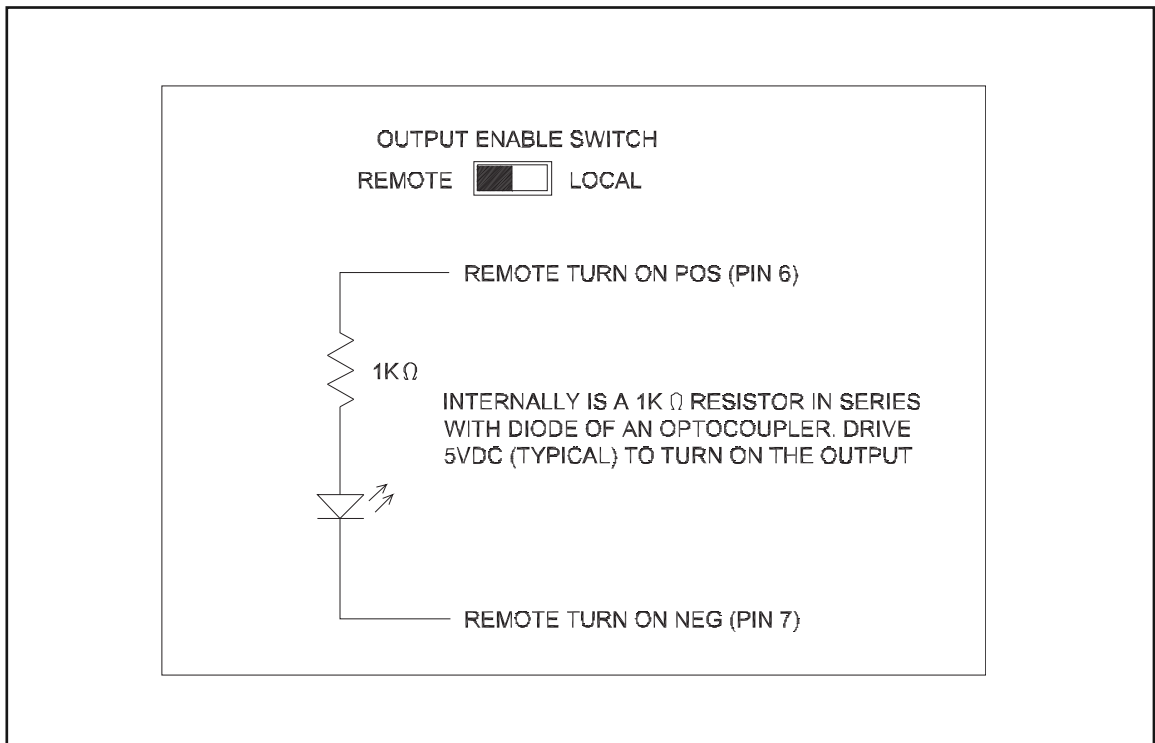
OUTPUT ENABLE SWITCH

REMOTE LOCAL

REMOTE TURN ON POS (PIN 6)

1K$\Omega$

INTERNALLY IS A 1K $\Omega$ RESISTOR IN SERIES WITH DIODE OF AN OPTOCOUPLER. DRIVE 5VDC (TYPICAL) TO TURN ON THE OUTPUT

REMOTE TURN ON NEG (PIN 7)